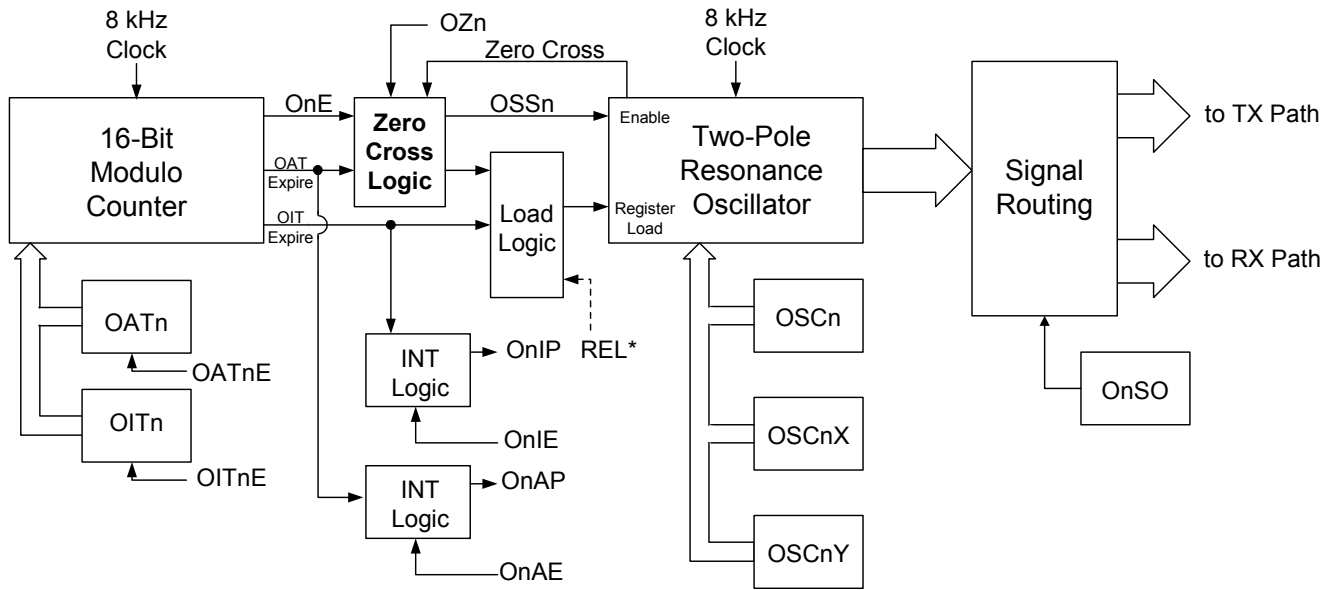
8 kHz
Clock

OZn

Zero Cross

8 kHz
Clock

16-Bit
Modulo
Counter

OnE

OAT
Expire

OIT
Expire

Zero
Cross
Logic

OSSn

Load
Logic

Enable

Register
Load

Two-Pole
Resonance
Oscillator

Signal
Routing

to TX Path

to RX Path

OATn

OATnE

OITn

OITnE

INT
Logic

OnIP

REL*

OnIE

INT
Logic

OnAP

OnAE

OSCn

OSCnX

OSCnY

OnSO